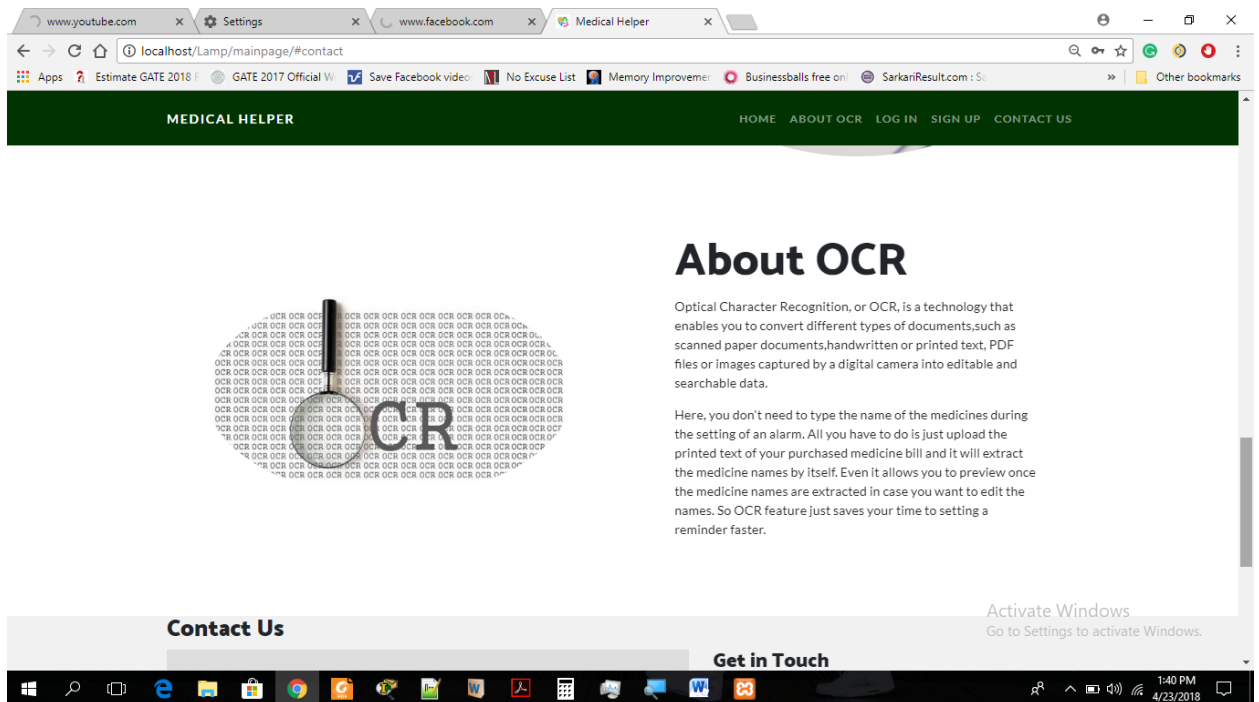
www.youtube.com
Settings
www.facebook.com
Medical Helper

localhost/Lamp/mainpage/#contact

Apps Estimate GATE 2018 GATE 2017 Official W Save Facebook video No Excuse List Memory Improvemen Businessballs free onl SarkariResult.com : Sa » Other bookmarks

MEDICAL HELPER

HOME ABOUT OCR LOG IN SIGN UP CONTACT US

OCR

About OCR

Optical Character Recognition, or OCR, is a technology that enables you to convert different types of documents,such as scanned paper documents,handwritten or printed text, PDF files or images captured by a digital camera into editable and searchable data.

Here, you don't need to type the name of the medicines during the setting of an alarm. All you have to do is just upload the printed text of your purchased medicine bill and it will extract the medicine names by itself. Even it allows you to preview once the medicine names are extracted in case you want to edit the names. So OCR feature just saves your time to setting a reminder faster.

Activate Windows
Go to Settings to activate Windows.

Contact Us

Get in Touch

1:40 PM
4/23/2018